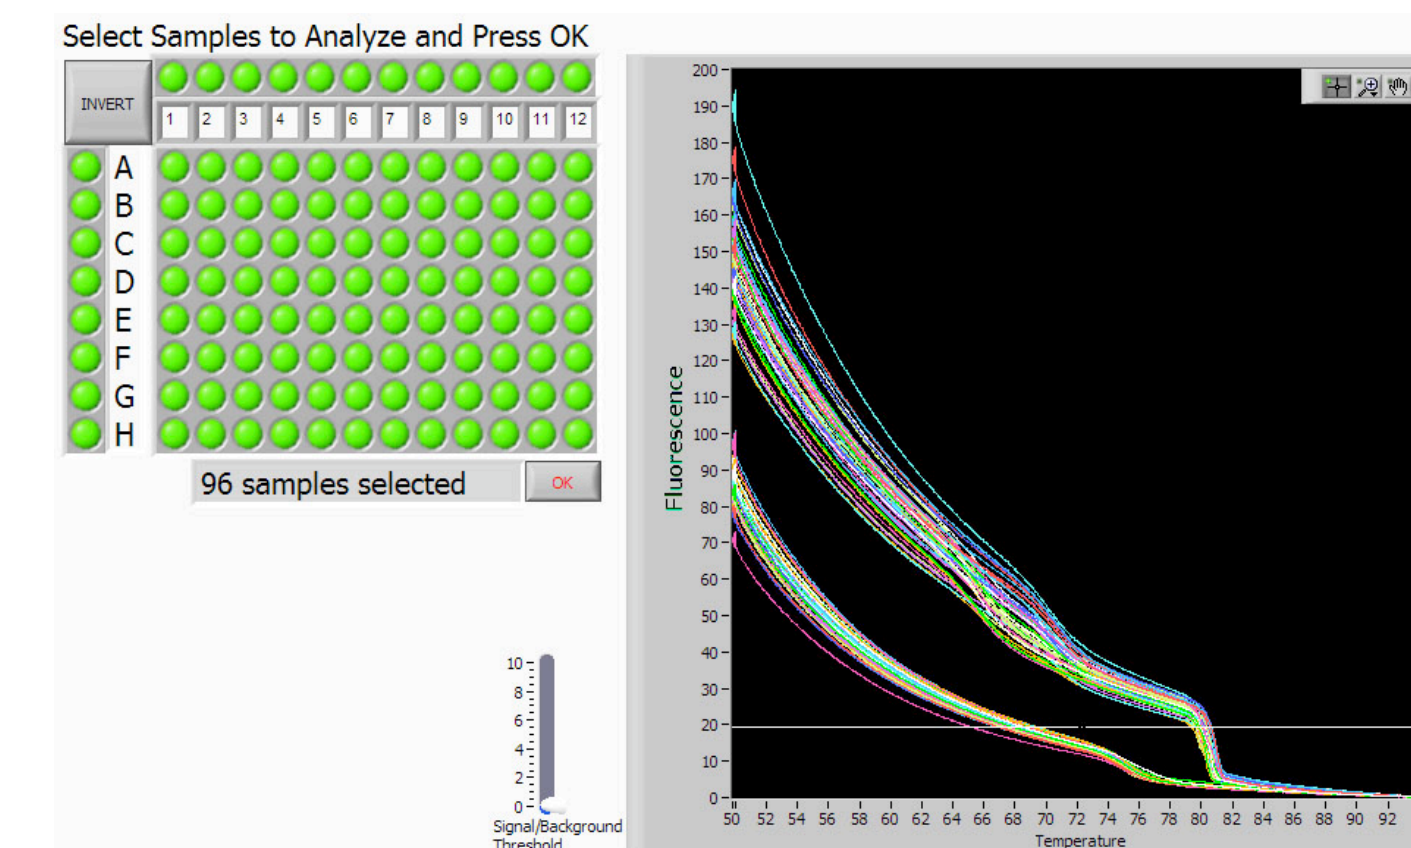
Select Samples to Analyze and Press OK

INVERT

1 2 3 4 5 6 7 8 9 10 11 12

A
B
C
D
E
F
G
H

96 samples selected

OK

10
8
6
4
2
0
Signal/Background Threshold

200
190
180
170
160
150
140
130
120
110
100
90
80
70
60
50
40
30
20
10
0

Fluorescence

50 52 54 56 58 60 62 64 66 68 70 72 74 76 78 80 82 84 86 88 90 92

Temperature